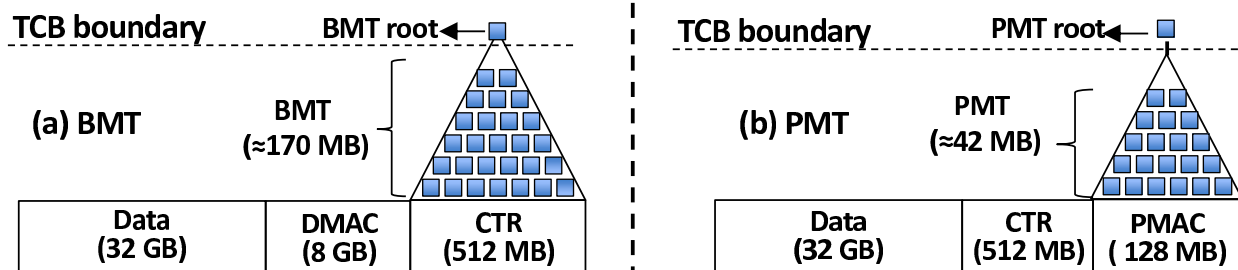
TCB boundary

BMT root

(a) BMT

BMT
(≈170 MB)

| Data (32 GB) | DMAC (8 GB) | CTR (512 MB) |
|---|---|---|

TCB boundary

PMT root

(b) PMT

PMT
(≈42 MB)

| Data (32 GB) | CTR (512 MB) | PMAC ( 128 MB) |
|---|---|---|